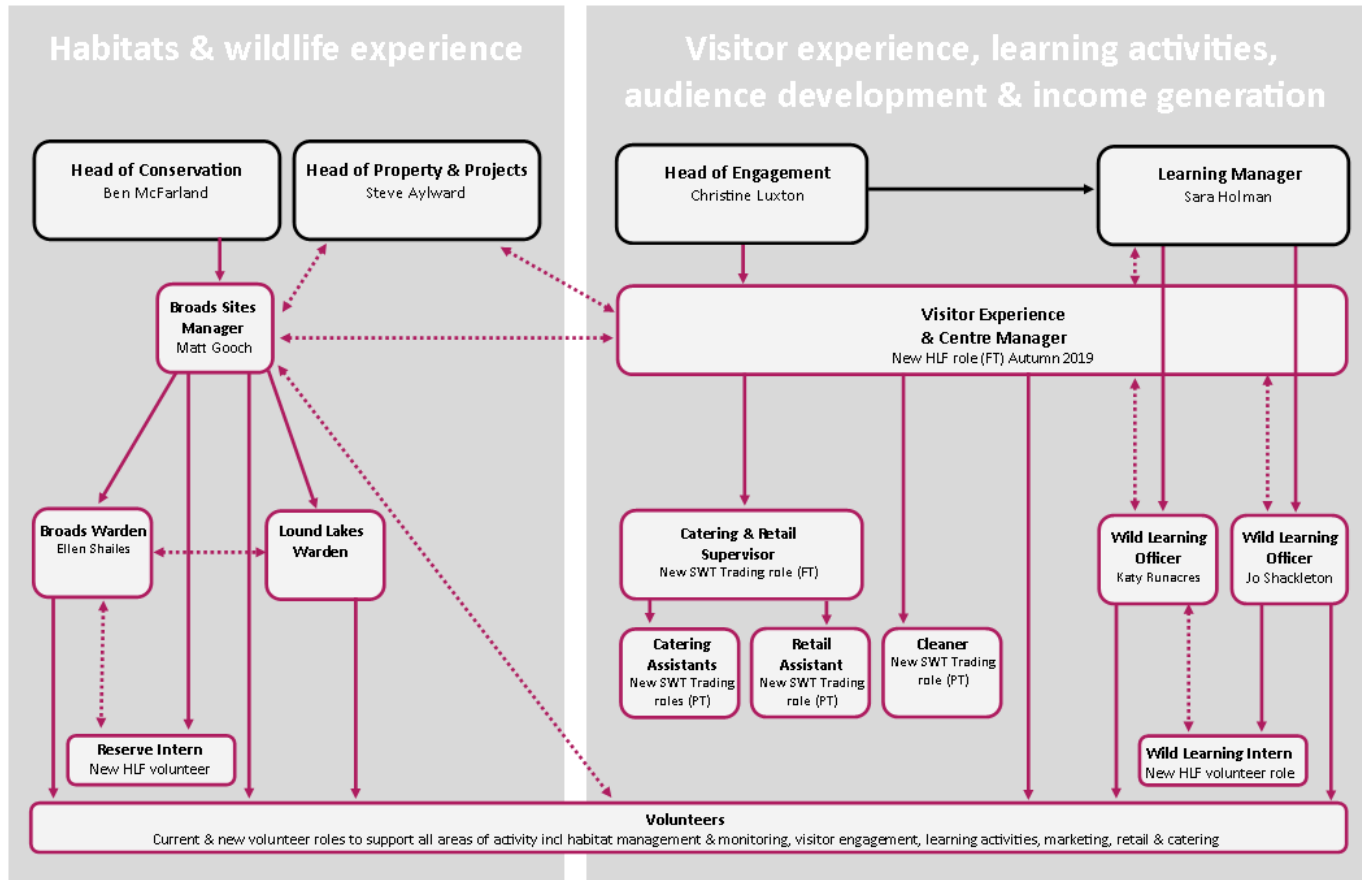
Habitats & wildlife experience

Visitor experience, learning activities, audience development & income generation

Head of Conservation
Ben McFarland

Head of Property & Projects
Steve Aylward

Head of Engagement
Christine Luxton

Learning Manager
Sara Holman

Broads Sites Manager
Matt Gooch

Visitor Experience & Centre Manager
New HLF role (FT) Autumn 2019

Broads Warden
Ellen Shailes

Lound Lakes Warden

Catering & Retail Supervisor
New SWT Trading role (FT)

Wild Learning Officer
Katy Runacres

Wild Learning Officer
Jo Shackleton

Catering Assistants
New SWT Trading roles (PT)

Retail Assistant
New SWT Trading role (PT)

Cleaner
New SWT Trading role (PT)

Reserve Intern
New HLF volunteer

Wild Learning Intern
New HLF volunteer role

Volunteers
Current & new volunteer roles to support all areas of activity incl habitat management & monitoring, visitor engagement, learning activities, marketing, retail & catering